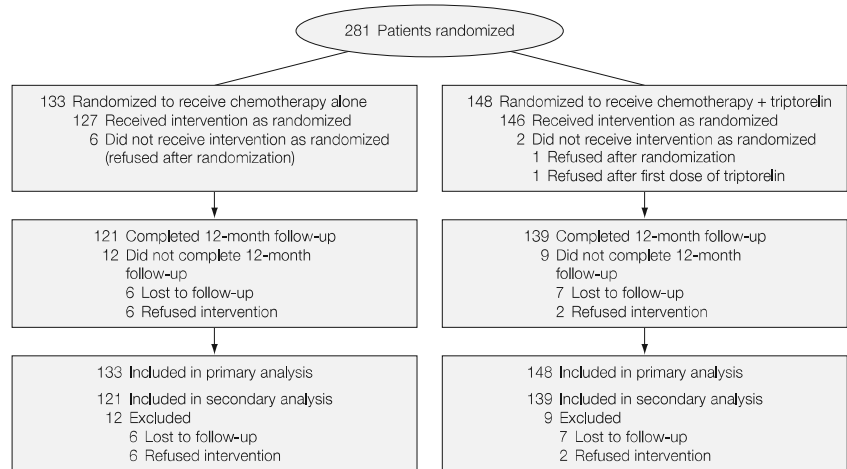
281 Patients randomized

133 Randomized to receive chemotherapy alone
127 Received intervention as randomized
6 Did not receive intervention as randomized (refused after randomization)

148 Randomized to receive chemotherapy + triptorelin
146 Received intervention as randomized
2 Did not receive intervention as randomized
1 Refused after randomization
1 Refused after first dose of triptorelin

121 Completed 12-month follow-up
12 Did not complete 12-month follow-up
6 Lost to follow-up
6 Refused intervention

139 Completed 12-month follow-up
9 Did not complete 12-month follow-up
7 Lost to follow-up
2 Refused intervention

133 Included in primary analysis

121 Included in secondary analysis
12 Excluded
6 Lost to follow-up
6 Refused intervention

148 Included in primary analysis

139 Included in secondary analysis
9 Excluded
7 Lost to follow-up
2 Refused intervention